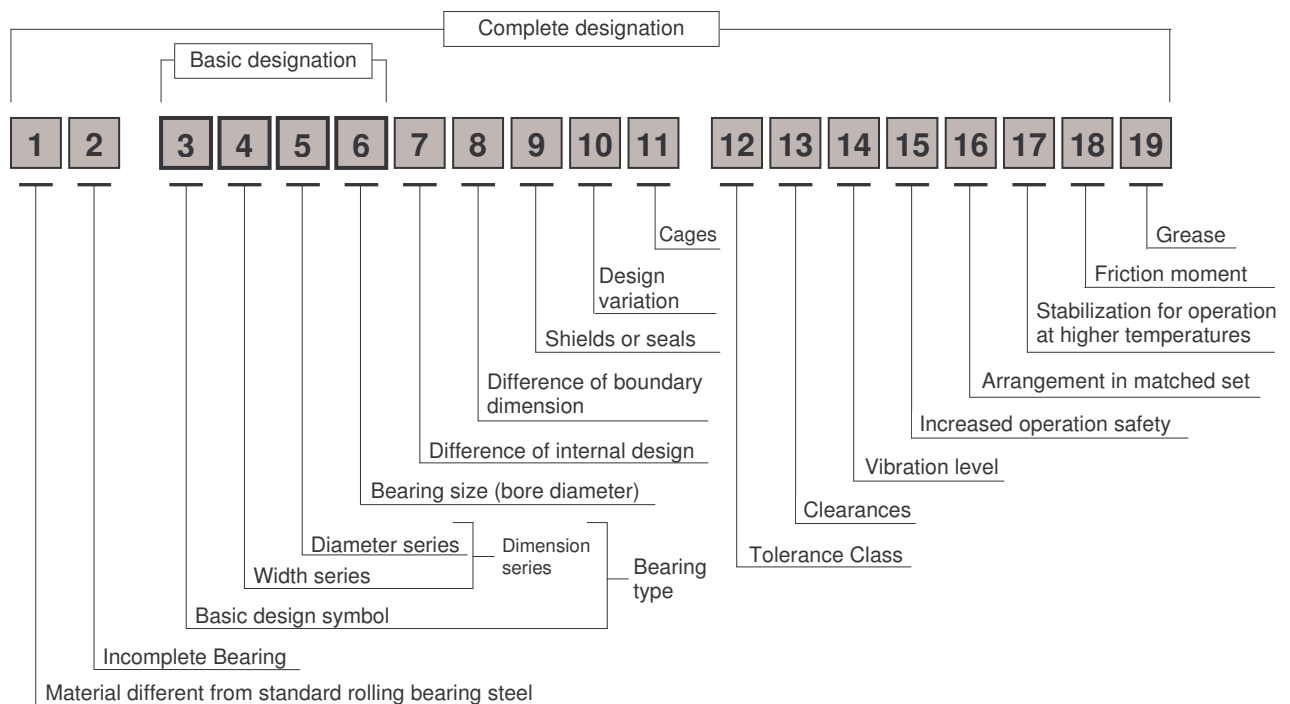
Complete designation

Basic designation

1 2 3 4 5 6 7 8 9 10 11 12 13 14 15 16 17 18 19

Cages

Design variation

Shields or seals

Difference of boundary dimension

Difference of internal design

Bearing size (bore diameter)

Diameter series

Dimension series

Width series

Bearing type

Basic design symbol

Incomplete Bearing

Material different from standard rolling bearing steel

Tolerance Class

Clearances

Vibration level

Increased operation safety

Arrangement in matched set

Stabilization for operation at higher temperatures

Friction moment

Grease